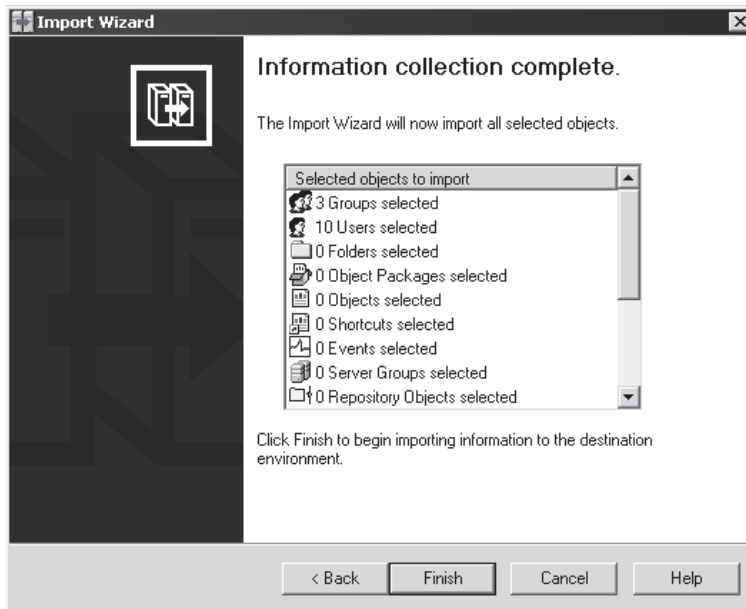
Import Wizard

Information collection complete.

The Import Wizard will now import all selected objects.

Selected objects to import
3 Groups selected
10 Users selected
0 Folders selected
0 Object Packages selected
0 Objects selected
0 Shortcuts selected
0 Events selected
0 Server Groups selected
0 Repository Objects selected

Click Finish to begin importing information to the destination environment.

< Back
Finish
Cancel
Help